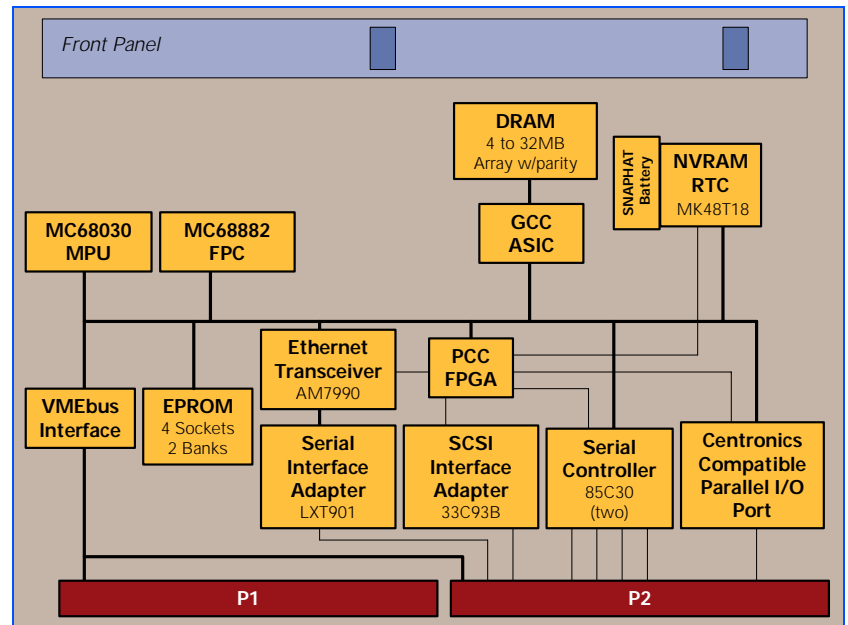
Front Panel

DRAM
4 to 32MB
Array w/parity

SNAPHAT Battery

NVRAM
RTC
MK48T18

MC68030
MPU

MC68882
FPC

GCC
ASIC

Ethernet
Transceiver
AM7990

PCC
FPGA

VMEbus
Interface

EPROM
4 Sockets
2 Banks

Serial
Interface
Adapter
LXT901

SCSI
Interface
Adapter
33C93B

Serial
Controller
85C30
(two)

Centronics
Compatible
Parallel I/O
Port

P1

P2